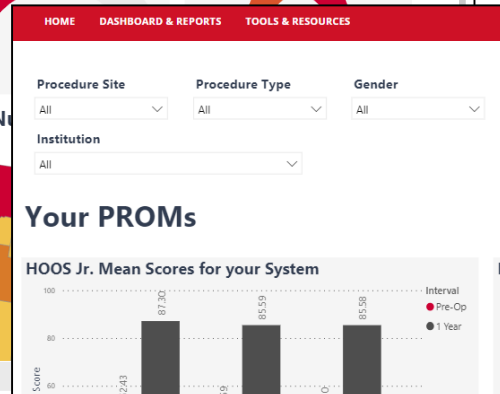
HOME DASHBOARD & REPORTS TOOLS & RESOURCES

Procedure Site
All

Procedure Type
All

Gender
All

Institution
All

Nu

Your PROMs

HOOS Jr. Mean Scores for your System

Interval
Pre-Op
1 Year

100
80
60
Score

87.30
85.59
85.58
243
69
0